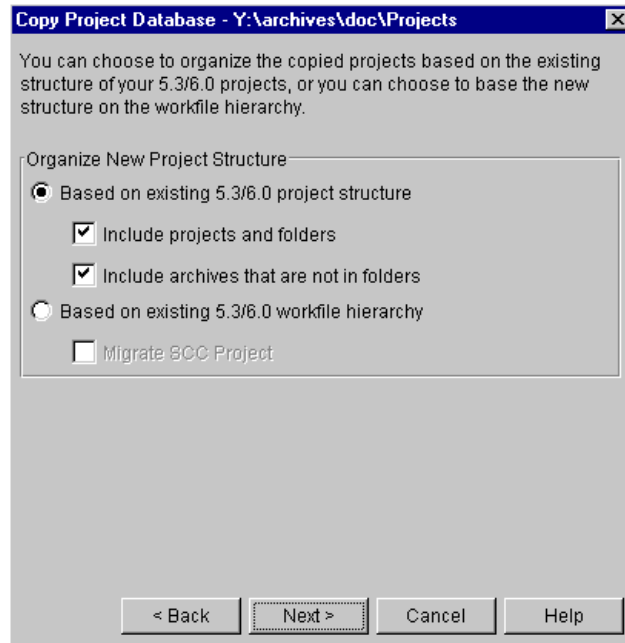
Copy Project Database - Y:\archives\doc\Projects

You can choose to organize the copied projects based on the existing structure of your 5.3/6.0 projects, or you can choose to base the new structure on the workfile hierarchy.

Organize New Project Structure

Based on existing 5.3/6.0 project structure

Include projects and folders

Include archives that are not in folders

Based on existing 5.3/6.0 workfile hierarchy

Migrate SCC Project

< Back

Next >

Cancel

Help